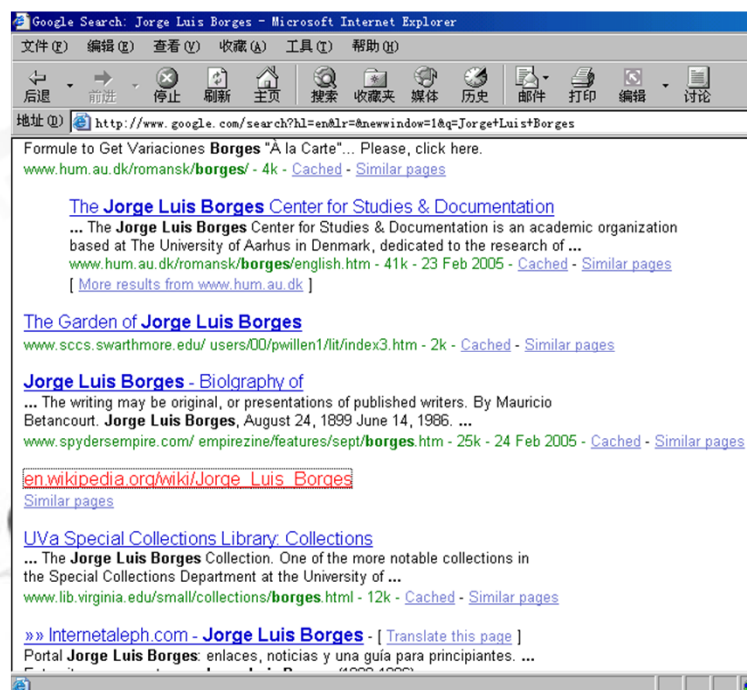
Google Search: Jorge Luis Borges - Microsoft Internet Explorer

文件(F) 编辑(E) 查看(V) 收藏(A) 工具(T) 帮助(H)

后退 前进 停止 刷新 主页 搜索 收藏夹 媒体 历史 邮件 打印 编辑 讨论

地址(D) http://www.google.com/search?hl=en&lr=&newwindow=1&q=Jorge+Luis+Borges

Formule to Get Variaciones **Borges** "À la Carte"... Please, click here.
www.hum.au.dk/romansk/borges/ - 4k - Cached - Similar pages

The **Jorge Luis Borges** Center for Studies & Documentation
... The **Jorge Luis Borges** Center for Studies & Documentation is an academic organization based at The University of Aarhus in Denmark, dedicated to the research of ...
www.hum.au.dk/romansk/borges/english.htm - 41k - 23 Feb 2005 - Cached - Similar pages
[ More results from www.hum.au.dk ]

The Garden of **Jorge Luis Borges**
www.sccs.swarthmore.edu/ users/00/pwillen1/lit/index3.htm - 2k - Cached - Similar pages

**Jorge Luis Borges** - Biolgraphy of
... The writing may be original, or presentations of published writers. By Mauricio Betancourt. **Jorge Luis Borges**, August 24, 1899 June 14, 1986. ...
www.spydersempire.com/ empirezine/features/sept/borges.htm - 25k - 24 Feb 2005 - Cached - Similar pages

en.wikipedia.org/wiki/Jorge_Luis_Borges
Similar pages

UVa Special Collections Library: Collections
... The **Jorge Luis Borges** Collection. One of the more notable collections in the Special Collections Department at the University of ...
www.lib.virginia.edu/small/collections/borges.html - 12k - Cached - Similar pages

»» Internetaleph.com - **Jorge Luis Borges** - [ Translate this page ]
Portal **Jorge Luis Borges**: enlaces, noticias y una guía para principiantes. ...
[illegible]